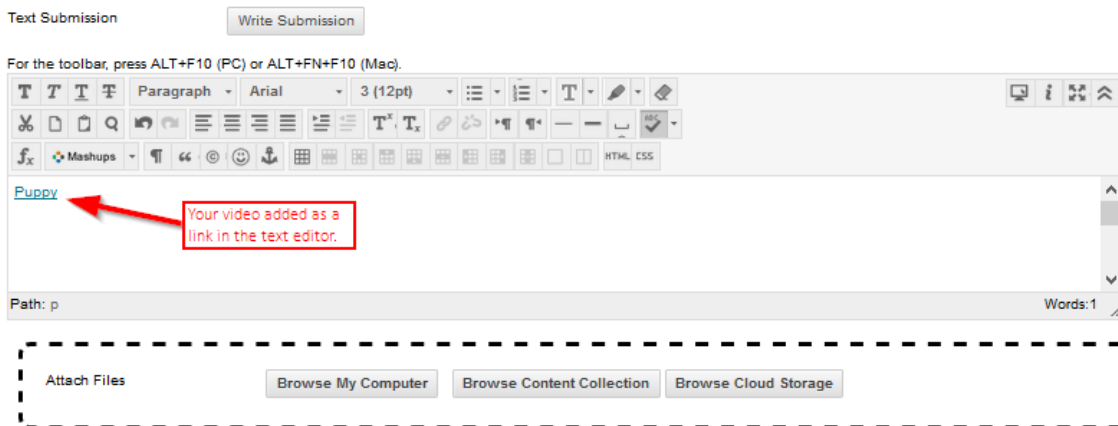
Text Submission

Write Submission

For the toolbar, press ALT+F10 (PC) or ALT+FN+F10 (Mac).

Paragraph

Arial

3 (12pt)

Mashups

HTML CSS

Puppy

Your video added as a link in the text editor.

Path: p

Words:1

Attach Files

Browse My Computer

Browse Content Collection

Browse Cloud Storage